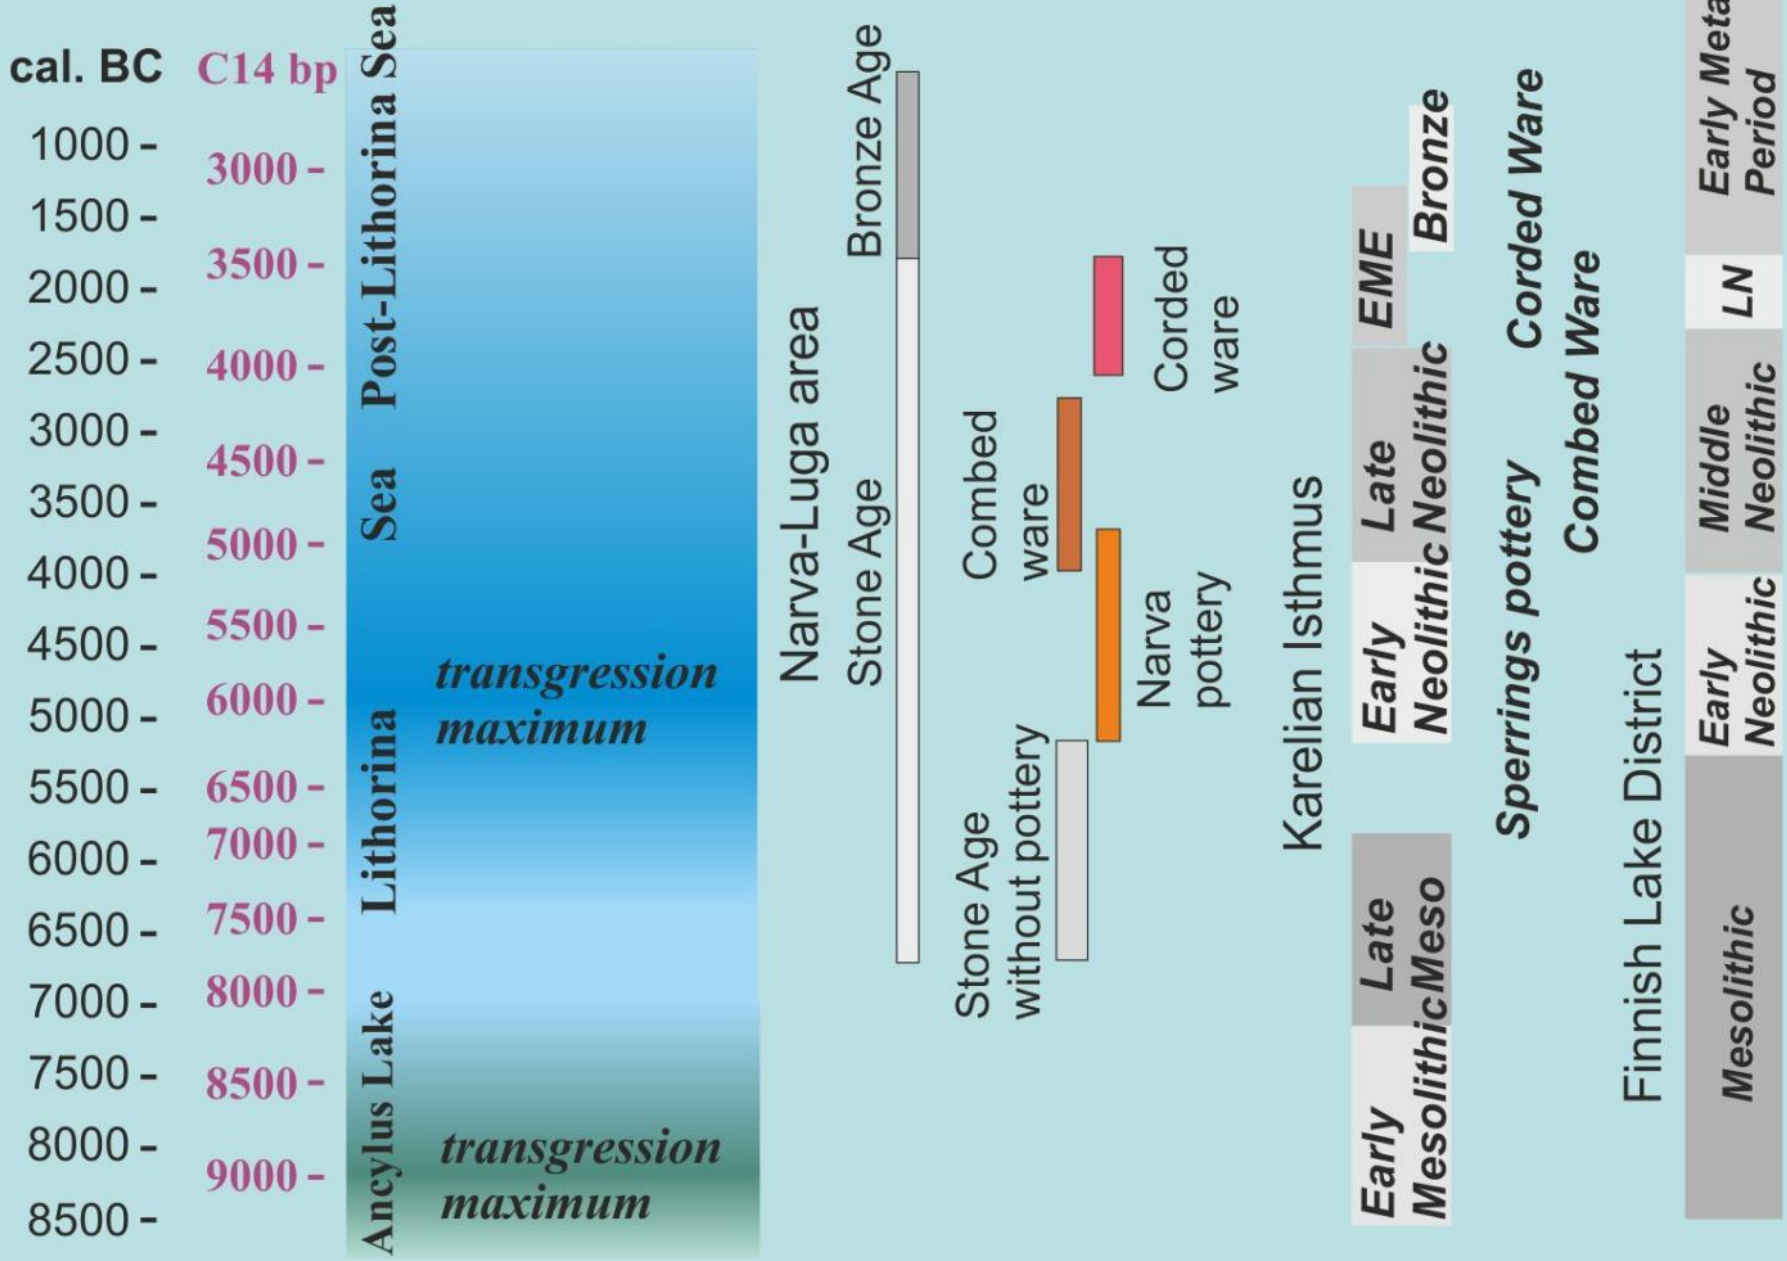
cal. BC
1000 -
1500 -
2000 -
2500 -
3000 -
3500 -
4000 -
4500 -
5000 -
5500 -
6000 -
6500 -
7000 -
7500 -
8000 -
8500 -

C14 bp
3000 -
3500 -
4000 -
4500 -
5000 -
5500 -
6000 -
6500 -
7000 -
7500 -
8000 -
8500 -
9000 -

Post-Lithorina Sea
Lithorina Sea
Ancylus Lake

transgression maximum
transgression maximum

Narva-Luga area
Bronze Age
Stone Age
Stone Age without pottery
Combed ware
Narva pottery
Corded ware

Karelian Isthmus
Bronze
EME
Late Neolithic
Early Neolithic
Late Meso
Early Mesolithic

Corded Ware
Combed Ware
Sperrings pottery

Finnish Lake District
Early Metal Period
LN
Middle Neolithic
Early Neolithic
Mesolithic